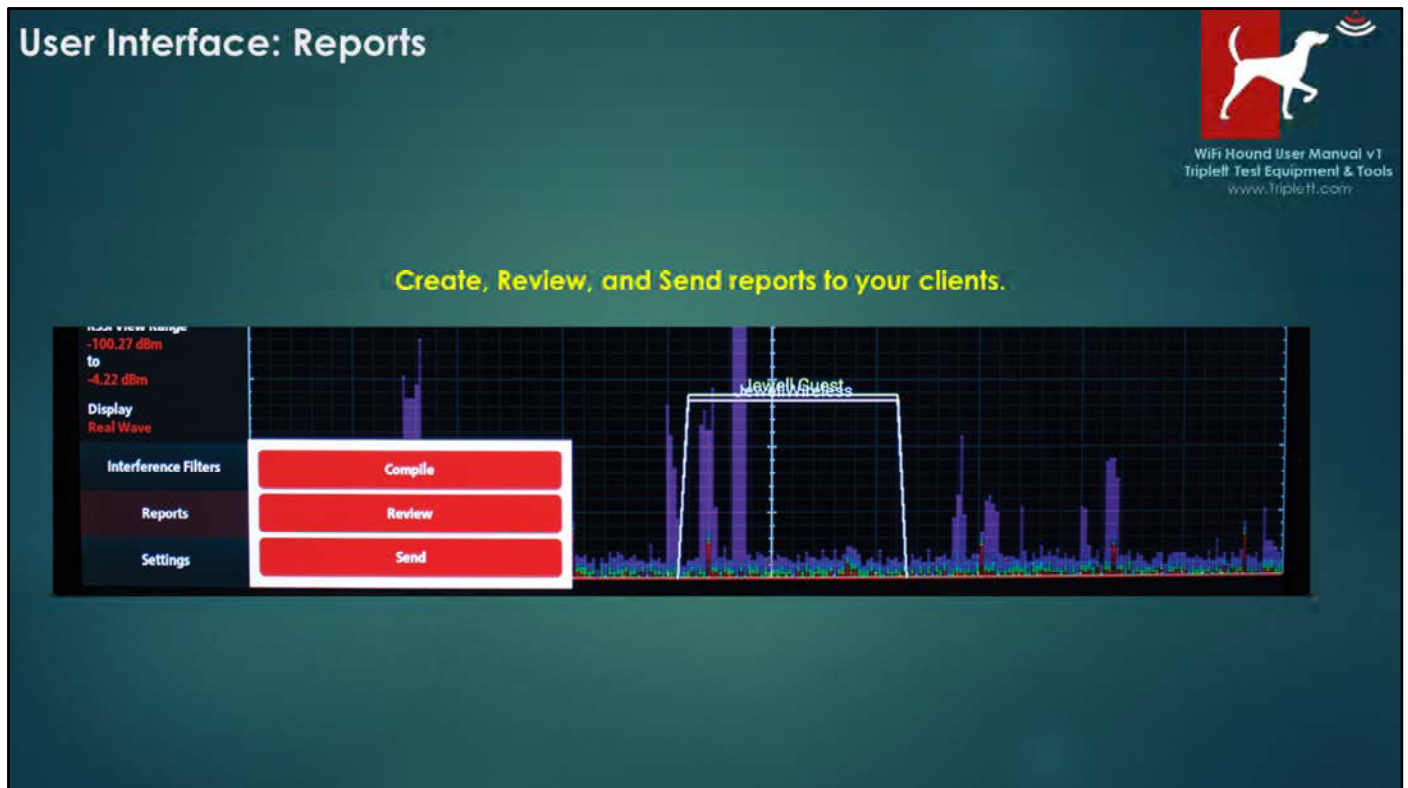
User Interface: Reports

WiFi Hound User Manual v1
Triplett Test Equipment & Tools
www.Triplett.com

Create, Review, and Send reports to your clients.

RSSI View Range
-100.27 dBm
to
-4.22 dBm

Display
Real Wave

Interference Filters

Reports

Settings

Compile

Review

Send

Jewell Guest
JewellWireless